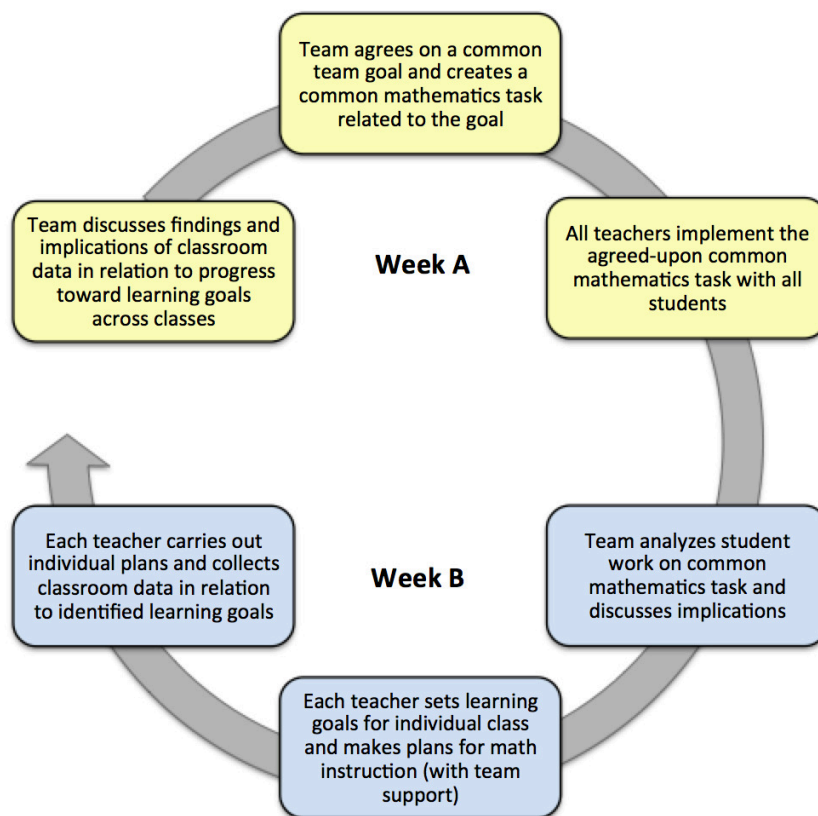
Team agrees on a common team goal and creates a common mathematics task related to the goal

All teachers implement the agreed-upon common mathematics task with all students

Week A

Team discusses findings and implications of classroom data in relation to progress toward learning goals across classes

Team analyzes student work on common mathematics task and discusses implications

Week B

Each teacher sets learning goals for individual class and makes plans for math instruction (with team support)

Each teacher carries out individual plans and collects classroom data in relation to identified learning goals